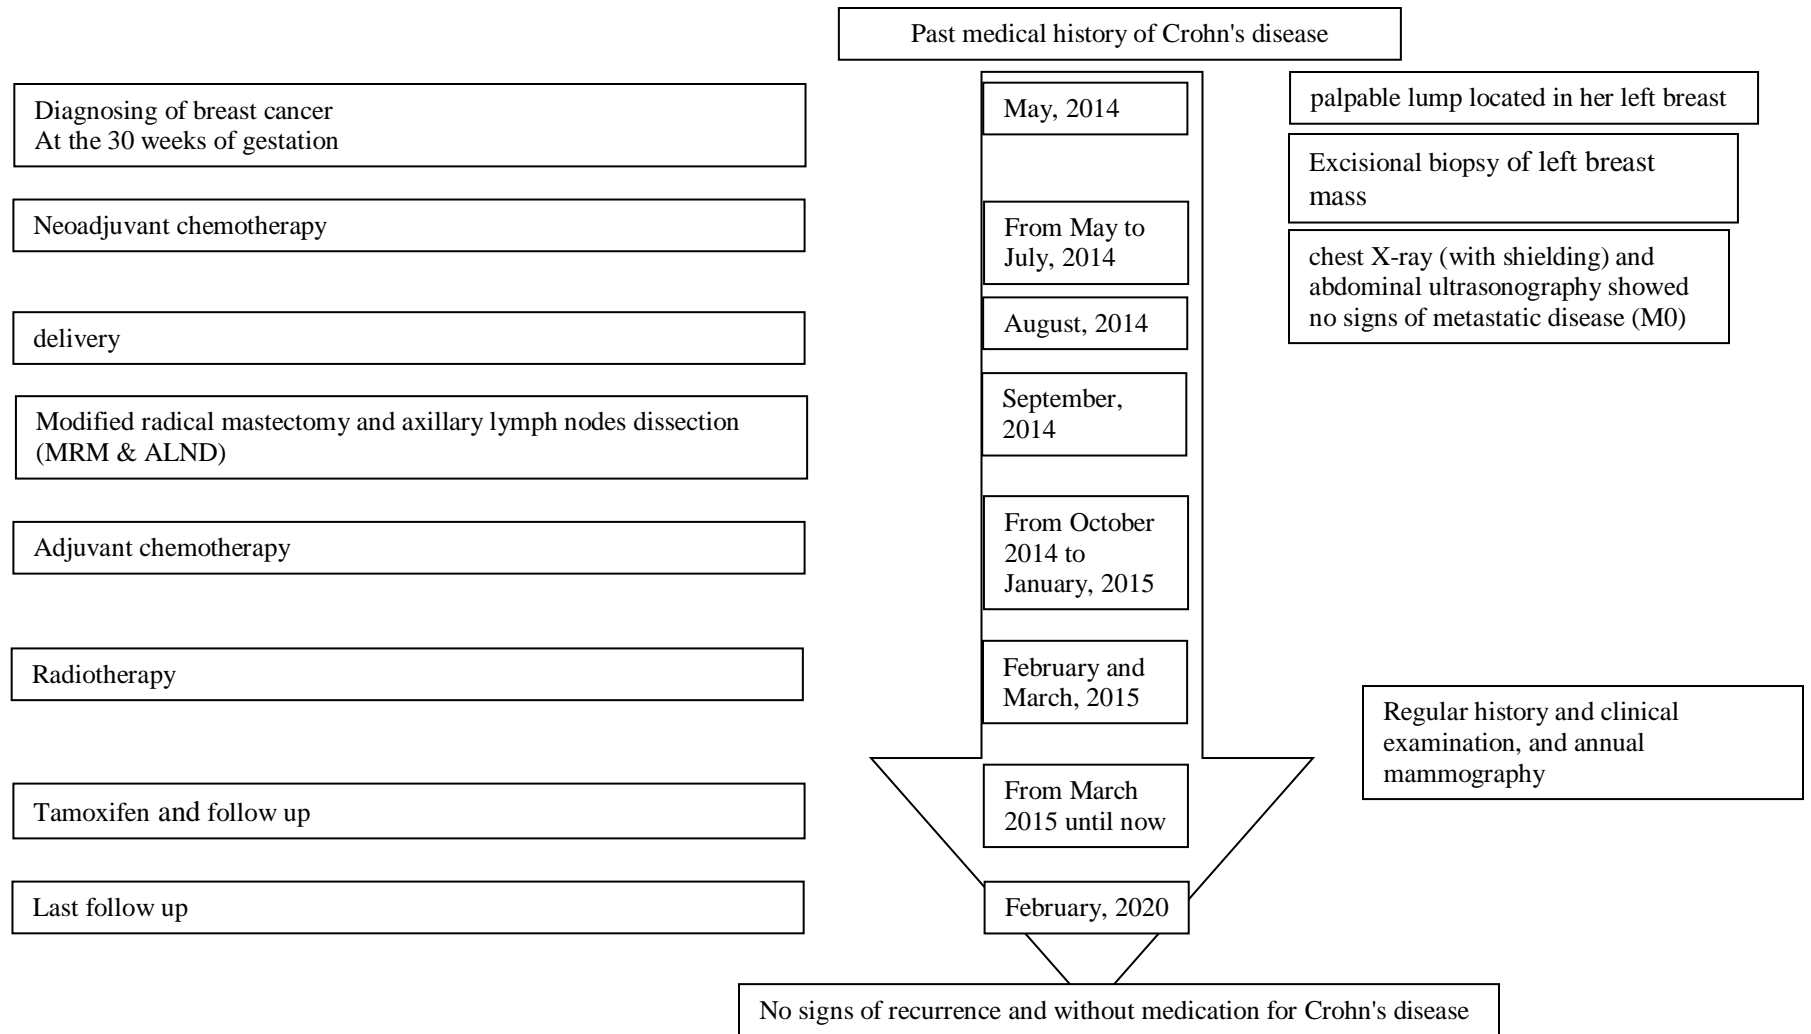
Past medical history of Crohn's disease

Diagnosing of breast cancer
At the 30 weeks of gestation

May, 2014

palpable lump located in her left breast

Excisional biopsy of left breast mass

Neoadjuvant chemotherapy

From May to July, 2014

chest X-ray (with shielding) and abdominal ultrasonography showed no signs of metastatic disease (M0)

delivery

August, 2014

Modified radical mastectomy and axillary lymph nodes dissection (MRM & ALND)

September, 2014

Adjuvant chemotherapy

From October 2014 to January, 2015

Radiotherapy

February and March, 2015

Regular history and clinical examination, and annual mammography

Tamoxifen and follow up

From March 2015 until now

Last follow up

February, 2020

No signs of recurrence and without medication for Crohn's disease